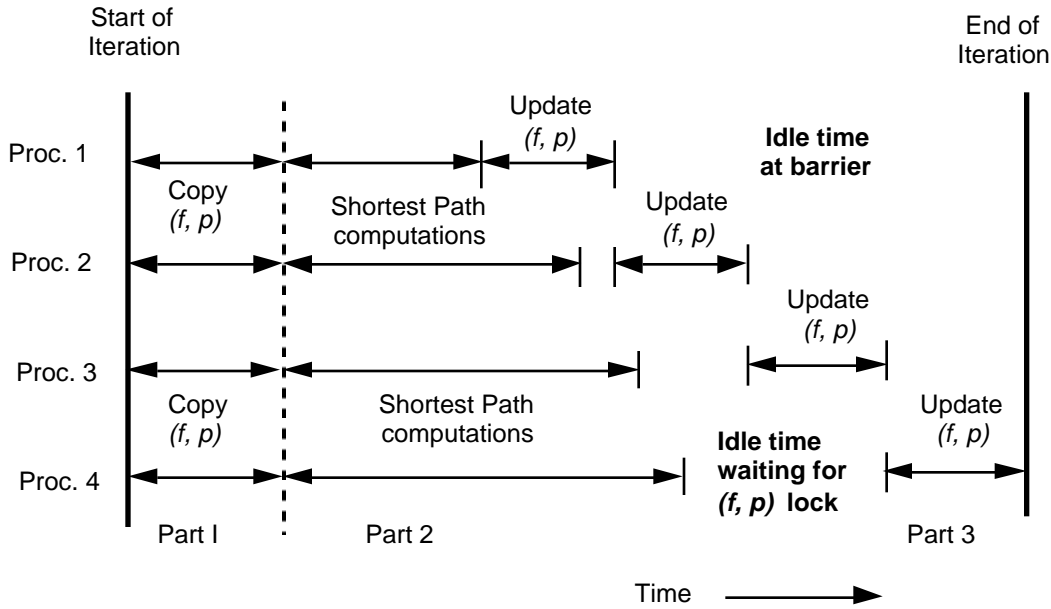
Start of Iteration

End of Iteration

Proc. 1

Update
(f, p)

Idle time at barrier

Copy
(f, p)

Shortest Path computations

Update
(f, p)

Proc. 2

Update
(f, p)

Proc. 3

Copy
(f, p)

Shortest Path computations

Update
(f, p)

Idle time waiting for (f, p) lock

Proc. 4

Part I

Part 2

Part 3

Time